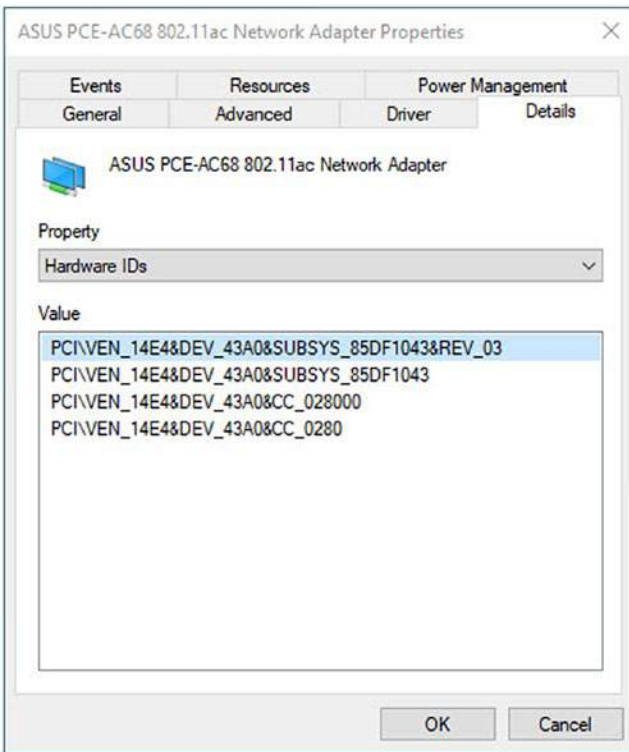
ASUS PCE-AC68 802.11ac Network Adapter Properties

×

Events

Resources

Power Management

General

Advanced

Driver

Details

ASUS PCE-AC68 802.11ac Network Adapter

Property

Hardware IDs

Value

PCI\VEN_14E4&DEV_43A0&SUBSYS_85DF1043&REV_03
PCI\VEN_14E4&DEV_43A0&SUBSYS_85DF1043
PCI\VEN_14E4&DEV_43A0&CC_028000
PCI\VEN_14E4&DEV_43A0&CC_0280

OK

Cancel